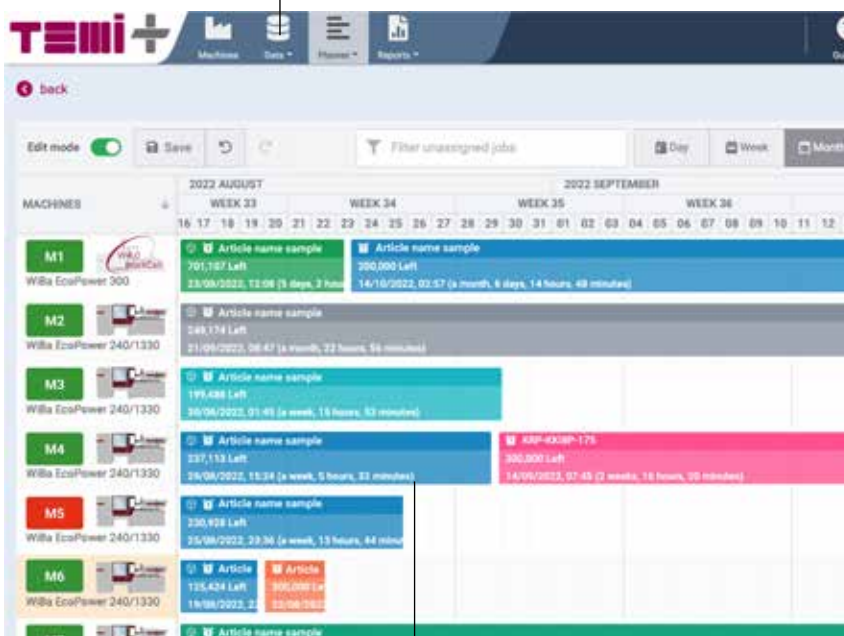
TEMI+

Machines Data ▾ Planner ▾ Reports ▾

back

Edit mode Save Filter unassigned jobs Day Week Month

| MACHINES | 2022 AUGUST WEEK 33 WEEK 34 WEEK 35 2022 SEPTEMBER WEEK 36 |
|---|---|
| | 16 17 18 19 20 21 22 23 24 25 26 27 28 29 30 31 01 02 03 04 05 06 07 08 09 10 11 12 |
| M1 WiBa EcoPower 300 | Article name sample 701,107 Left 23/08/2022, 12:08 (5 days, 2 hou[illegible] — Article name sample 200,000 Left 14/10/2022, 02:57 (a month, 6 days, 14 hours, 48 minutes) |
| M2 WiBa EcoPower 240/1330 | Article name sample 249,174 Left 21/09/2022, 08:47 (a month, 22 hours, 56 minutes) |
| M3 WiBa EcoPower 240/1330 | Article name sample 199,488 Left 30/08/2022, 01:45 (a week, 15 hours, 53 minutes) |
| M4 WiBa EcoPower 240/1330 | Article name sample 237,113 Left 29/08/2022, 15:24 (a week, 5 hours, 33 minutes) — KRP-4X08P-175 300,000 Left 14/09/2022, 07:45 (2 weeks, 16 hours, 30 minutes) |
| M5 WiBa EcoPower 240/1330 | Article name sample 230,928 Left 25/08/2022, 23:36 (a week, 13 hours, 44 min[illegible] |
| M6 WiBa EcoPower 240/1330 | Article 125,424 Left 19/08/2022, 2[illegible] — Article 300,000 Left 23/08/202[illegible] |
| | Article name sample |